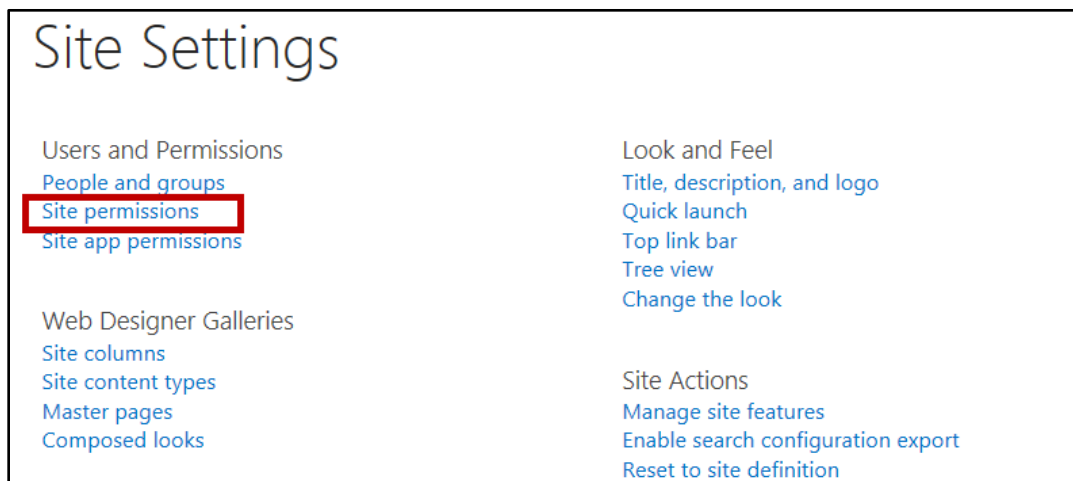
Site Settings

Users and Permissions
People and groups
Site permissions
Site app permissions

Web Designer Galleries
Site columns
Site content types
Master pages
Composed looks

Look and Feel
Title, description, and logo
Quick launch
Top link bar
Tree view
Change the look

Site Actions
Manage site features
Enable search configuration export
Reset to site definition